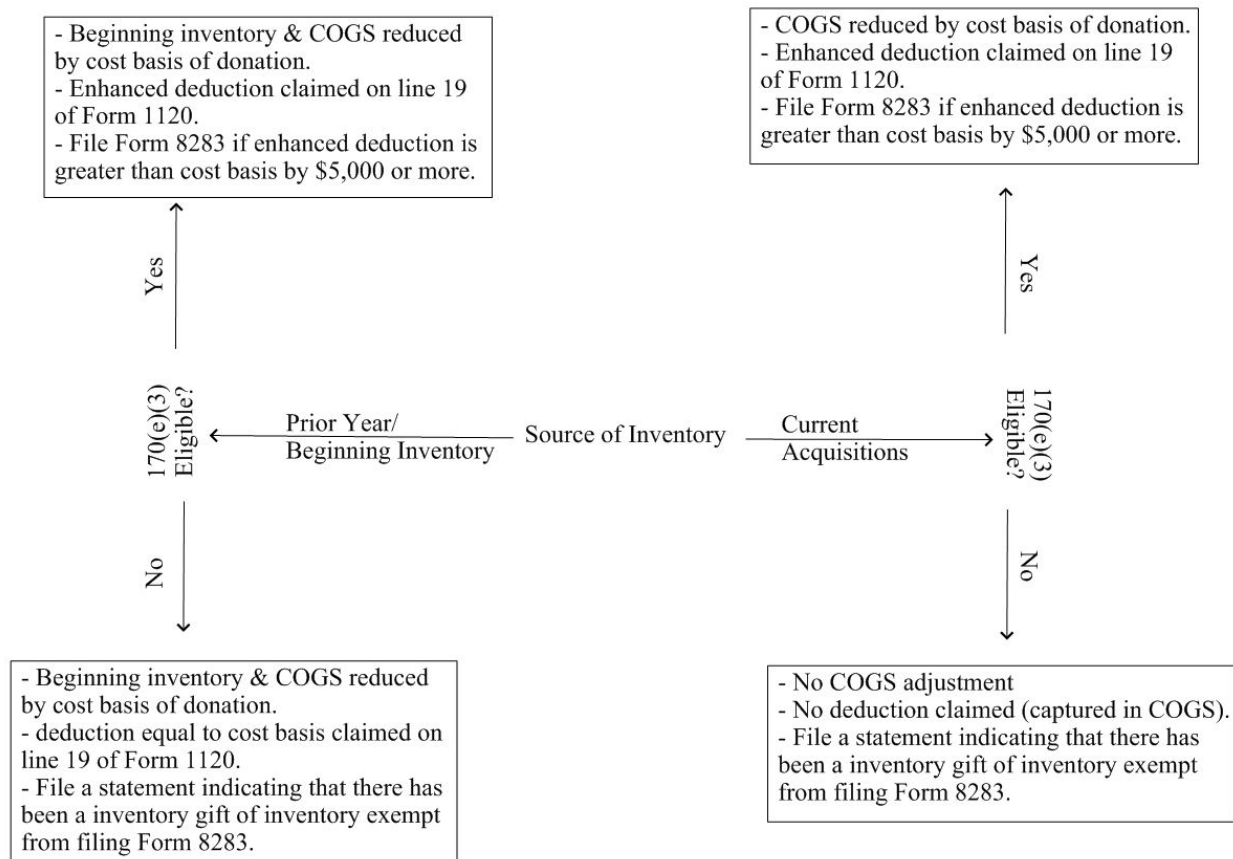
- Beginning inventory & COGS reduced by cost basis of donation.
- Enhanced deduction claimed on line 19 of Form 1120.
- File Form 8283 if enhanced deduction is greater than cost basis by $5,000 or more.

- COGS reduced by cost basis of donation.
- Enhanced deduction claimed on line 19 of Form 1120.
- File Form 8283 if enhanced deduction is greater than cost basis by $5,000 or more.

Yes

Yes

170(e)(3) Eligible?

Prior Year/ Beginning Inventory

Source of Inventory

Current Acquisitions

170(e)(3) Eligible?

No

No

- Beginning inventory & COGS reduced by cost basis of donation.
- deduction equal to cost basis claimed on line 19 of Form 1120.
- File a statement indicating that there has been a inventory gift of inventory exempt from filing Form 8283.

- No COGS adjustment
- No deduction claimed (captured in COGS).
- File a statement indicating that there has been a inventory gift of inventory exempt from filing Form 8283.